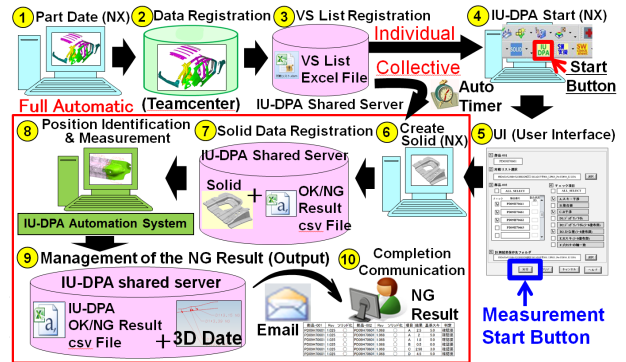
1 Part Date (NX)
2 Data Registration
(Teamcenter)
3 VS List Registration
VS List Excel File
IU-DPA Shared Server
Individual
Collective
4 IU-DPA Start (NX)
IU DPA
Start Button
Auto Timer
Full Automatic
8 Position Identification & Measurement
IU-DPA Automation System
7 Solid Data Registration
IU-DPA Shared Server
Solid
+
OK/NG Result csv File
6 Create Solid (NX)
5 UI (User Interface)
9 Management of the NG Result (Output)
IU-DPA shared server
IU-DPA OK/NG Result csv File
+3D Date
Email
10 Completion Communication
NG Result
Measurement Start Button